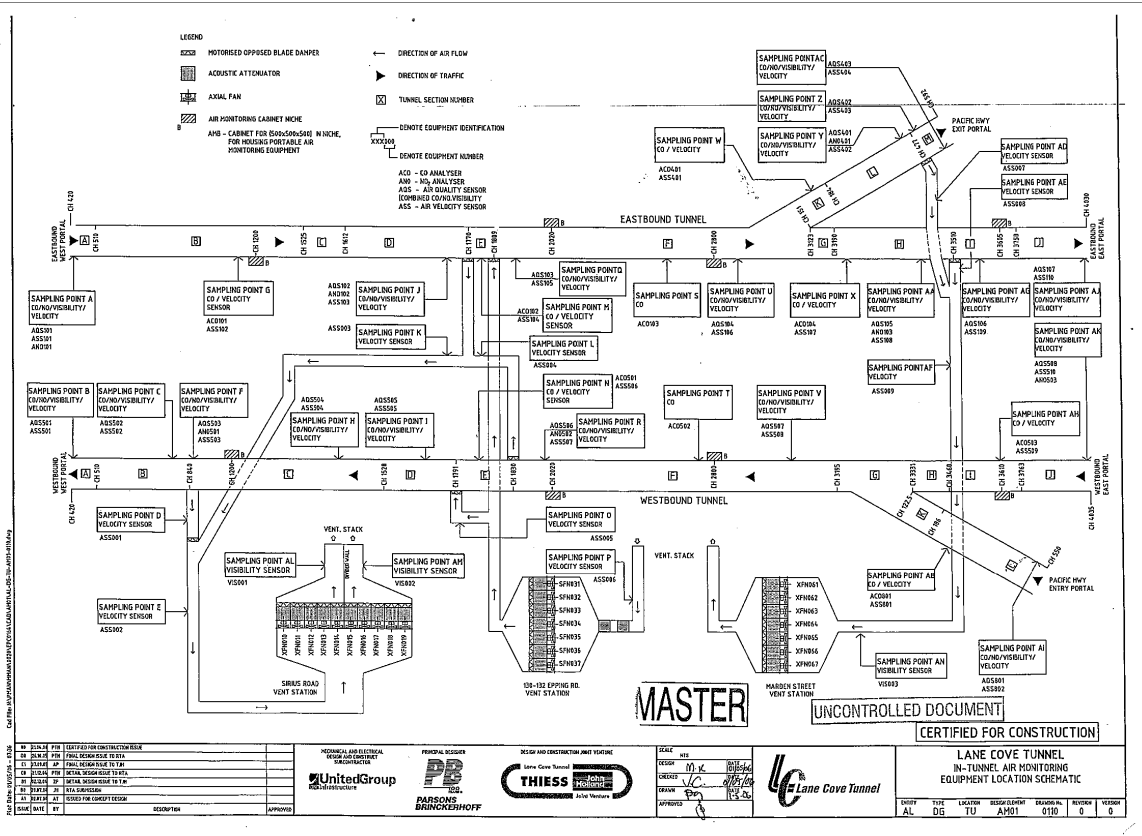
LEGEND

MOTORISED OPPOSED BLADE DAMPER

ACOUSTIC ATTENUATOR

AXIAL FAN

AIR MONITORING CABINET NICHE

B AMB - CABINET FOR (500x500x500) IN NICHE, FOR HOUSING PORTABLE AIR MONITORING EQUIPMENT

DIRECTION OF AIR FLOW

DIRECTION OF TRAFFIC

TUNNEL SECTION NUMBER

DENOTE EQUIPMENT IDENTIFICATION

XXX300

DENOTE EQUIPMENT NUMBER

ACO - CO ANALYSER
ANO - $NO_x$ ANALYSER
AQS - AIR QUALITY SENSOR (COMBINED CO/NO/VISIBILITY)
ASS - AIR VELOCITY SENSOR

SAMPLING POINT AC CO/NO/VISIBILITY/ VELOCITY
AQS403
ASS404

SAMPLING POINT Z CO/NO/VISIBILITY/ VELOCITY
AQS402
ASS403

SAMPLING POINT Y CO/NO/VISIBILITY/ VELOCITY
AQS401
ANO401
ASS402

PACIFIC HWY EXIT PORTAL

SAMPLING POINT W
ACO401
ASS401

SAMPLING POINT AD VELOCITY SENSOR
ASS007

SAMPLING POINT AE VELOCITY SENSOR
ASS008

EASTBOUND TUNNEL

EASTBOUND WEST PORTAL
CH 420
CH 510
CH 1200
CH 1525
CH 1612
CH 1770
CH 1809
CH 2320
CH 2900
CH 3123
CH 3190
CH 3510
CH 3605
CH 3759
CH 4030
EASTBOUND EAST PORTAL

A B C D E F G H I J

SAMPLING POINT A CO/NO/VISIBILITY/ VELOCITY
AQS101
ASS101
ANO101

SAMPLING POINT G CO / VELOCITY SENSOR
ACO101
ASS102

AQS102
ANO102
ASS103
SAMPLING POINT J CO/NO/VISIBILITY/ VELOCITY

ASS003
SAMPLING POINT K VELOCITY SENSOR

AQS103
ASS105
SAMPLING POINT Q CO/NO/VISIBILITY/ VELOCITY

ACO102
ASS104
SAMPLING POINT M CO / VELOCITY SENSOR

SAMPLING POINT L VELOCITY SENSOR
ASS004

SAMPLING POINT S CO
ACO103

SAMPLING POINT U CO/NO/VISIBILITY/ VELOCITY
AQS104
ASS106

SAMPLING POINT X CO / VELOCITY
ACO104
ASS107

SAMPLING POINT AA CO/NO/VISIBILITY/ VELOCITY
AQS105
ANO103
ASS108

SAMPLING POINT AG CO/NO/VISIBILITY/ VELOCITY
AQS106
ASS109

AQS107
ASS110
SAMPLING POINT AJ CO/NO/VISIBILITY/ VELOCITY

SAMPLING POINT AK CO/NO/VISIBILITY/ VELOCITY
AQS508
ASS510
ANO503

SAMPLING POINT AF VELOCITY
ASS009

SAMPLING POINT B CO/NO/VISIBILITY/ VELOCITY
AQS501
ASS501

SAMPLING POINT C CO/NO/VISIBILITY/ VELOCITY
AQS502
ASS502

SAMPLING POINT F CO/NO/VISIBILITY/ VELOCITY
AQS503
ANO501
ASS503

AQS504
ASS504
SAMPLING POINT H CO/NO/VISIBILITY/ VELOCITY

AQS505
ASS505
SAMPLING POINT I CO/NO/VISIBILITY/ VELOCITY

SAMPLING POINT N CO/NO/VISIBILITY/ SENSOR
ACO501
ASS506

AQS506
ANO502
ASS507
SAMPLING POINT R CO/NO/VISIBILITY/ VELOCITY

SAMPLING POINT T CO
ACO502

SAMPLING POINT V CO/NO/VISIBILITY/ VELOCITY
AQS507
ASS508

SAMPLING POINT AH CO / VELOCITY
ACO503
ASS509

WESTBOUND WEST PORTAL
CH 420
CH 510
CH 849
CH 1200
CH 1520
CH 1791
CH 1830
CH 2023
CH 2880
CH 3195
CH 3331
CH 3440
CH 3610
CH 3763
CH 4035
WESTBOUND EAST PORTAL

WESTBOUND TUNNEL

SAMPLING POINT D VELOCITY SENSOR
ASS001

SAMPLING POINT O VELOCITY SENSOR
ASS005

VENT. STACK

SAMPLING POINT AL VISIBILITY SENSOR
VIS001

SAMPLING POINT AM VISIBILITY SENSOR
VIS002

SAMPLING POINT P VELOCITY SENSOR
ASS006

VENT. STACK

SAMPLING POINT E VELOCITY SENSOR
ASS002

XFN010 XFN011 XFN012 XFN013 XFN014 XFN015 XFN016 XFN017 XFN018 XFN019

SIRIUS ROAD VENT STATION

SFN031 SFN032 SFN033 SFN034 SFN035 SFN036 SFN037

130-132 EPPING RD. VENT STATION

XFN061 XFN062 XFN063 XFN064 XFN065 XFN066 XFN067

MARDEN STREET VENT STATION

SAMPLING POINT AB CO / VELOCITY
ACO801
ASS801

PACIFIC HWY ENTRY PORTAL

SAMPLING POINT AN VISIBILITY SENSOR
VIS003

SAMPLING POINT AI CO/NO/VISIBILITY/ VELOCITY
AQS801
ASS802

MASTER

UNCONTROLLED DOCUMENT

CERTIFIED FOR CONSTRUCTION

| ISSUE | DATE | BY | DESCRIPTION | APPROVED |
|---|---|---|---|---|
| A1 | 01.01.04 | AF | ISSUED FOR CONCEPT DESIGN | |
| B1 | 01.02.04 | JP | RTA SUBMISSION | |
| C1 | 21.02.04 | PTH | DETAIL DESIGN ISSUE TO RTA | |
| D1 | 02.03.05 | JP | DETAIL DESIGN ISSUE TO TJH | |
| E1 | 21.03.05 | AP | FINAL DESIGN ISSUE TO TJH | |
| D1 | 24.10.05 | PTH | FINAL DESIGN ISSUE TO RTA | |
| N1 | 21.04.06 | PTH | CERTIFIED FOR CONSTRUCTION ISSUE | |

MECHANICAL AND ELECTRICAL DESIGN AND CONSTRUCT SUBCONTRACTOR
UnitedGroup Infrastructure

PRINCIPAL DESIGNER
PB PARSONS BRINCKERHOFF

DESIGN AND CONSTRUCTION JOINT VENTURE
Lane Cove Tunnel
THIESS John Holland Joint Venture

SCALE NTS
DESIGN M.K
CHECKED
DRAWN
APPROVED
DATE

Lane Cove Tunnel

LANE COVE TUNNEL
IN-TUNNEL AIR MONITORING
EQUIPMENT LOCATION SCHEMATIC

| ENTITY | TYPE | LOCATION | DESIGN ELEMENT | DRAWING No. | REVISION | VERSION |
|---|---|---|---|---|---|---|
| AL | DG | TU | AM01 | 0110 | 0 | 0 |

Plot Date: 21/05/06 - 13:26